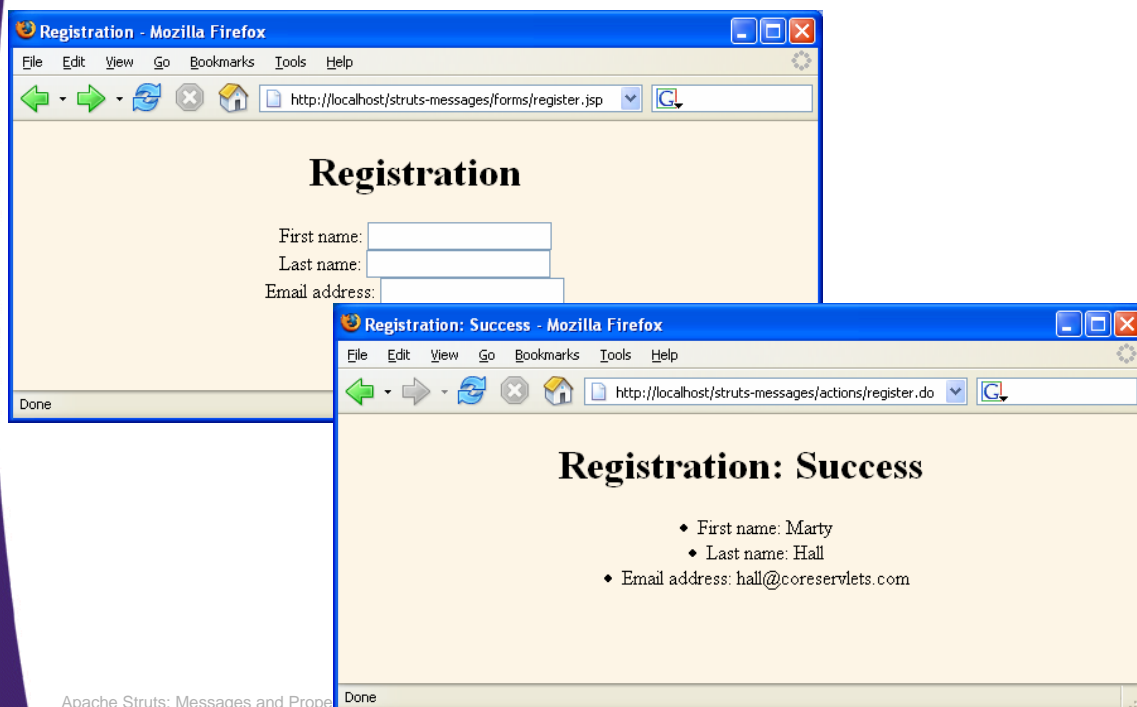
Registration - Mozilla Firefox

File Edit View Go Bookmarks Tools Help

http://localhost/struts-messages/forms/register.jsp

Registration

First name:
Last name:
Email address:

Done

Registration: Success - Mozilla Firefox

File Edit View Go Bookmarks Tools Help

http://localhost/struts-messages/actions/register.do

Registration: Success

- First name: Marty
- Last name: Hall
- Email address: hall@coreservlets.com

Done

Apache Struts: Messages and Prope